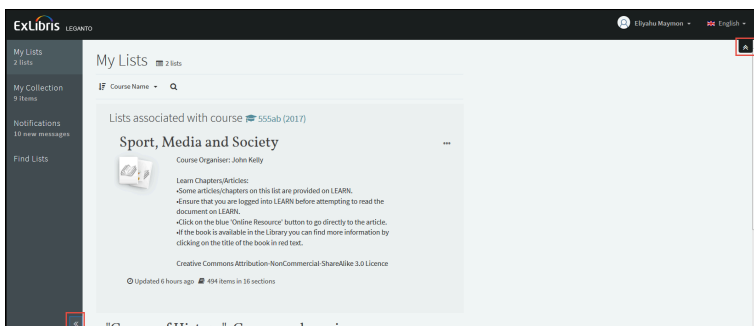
ExLibris LEGANTO

Eliyahu Maymon English

My Lists
2 lists

My Collection
9 items

Notifications
10 new messages

Find Lists

My Lists 2 lists

Course Name

Lists associated with course 555ab (2017)

Sport, Media and Society

Course Organiser: John Kelly

Learn Chapters/Articles:
•Some articles/chapters on this list are provided on LEARN.
•Ensure that you are logged into LEARN before attempting to read the document on LEARN.
•Click on the blue 'Online Resource' button to go directly to the article.
•If the book is available in the Library you can find more information by clicking on the title of the book in red text.

Creative Commons Attribution-NonCommercial-ShareAlike 3.0 Licence

Updated 6 hours ago 494 items in 16 sections

"Course of History" Course and requirements